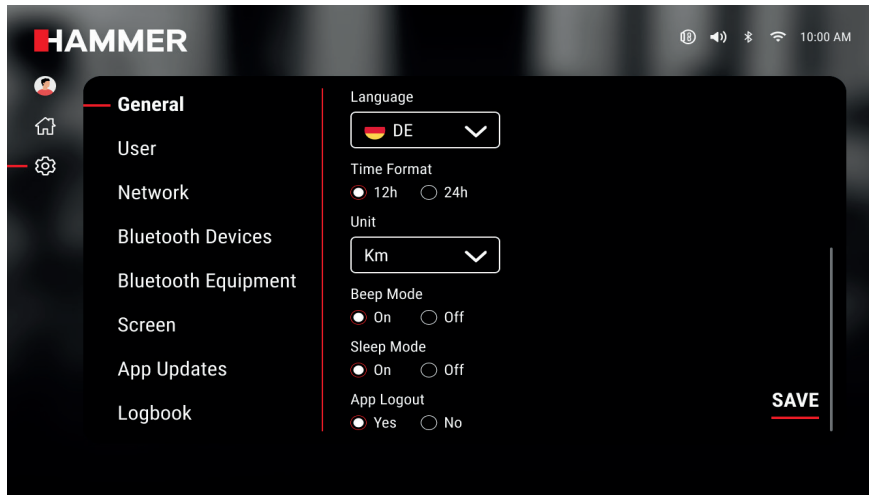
HAMMER

10:00 AM

General
User
Network
Bluetooth Devices
Bluetooth Equipment
Screen
App Updates
Logbook

Language
DE

Time Format
12h 24h

Unit
Km

Beep Mode
On Off

Sleep Mode
On Off

App Logout
Yes No

SAVE